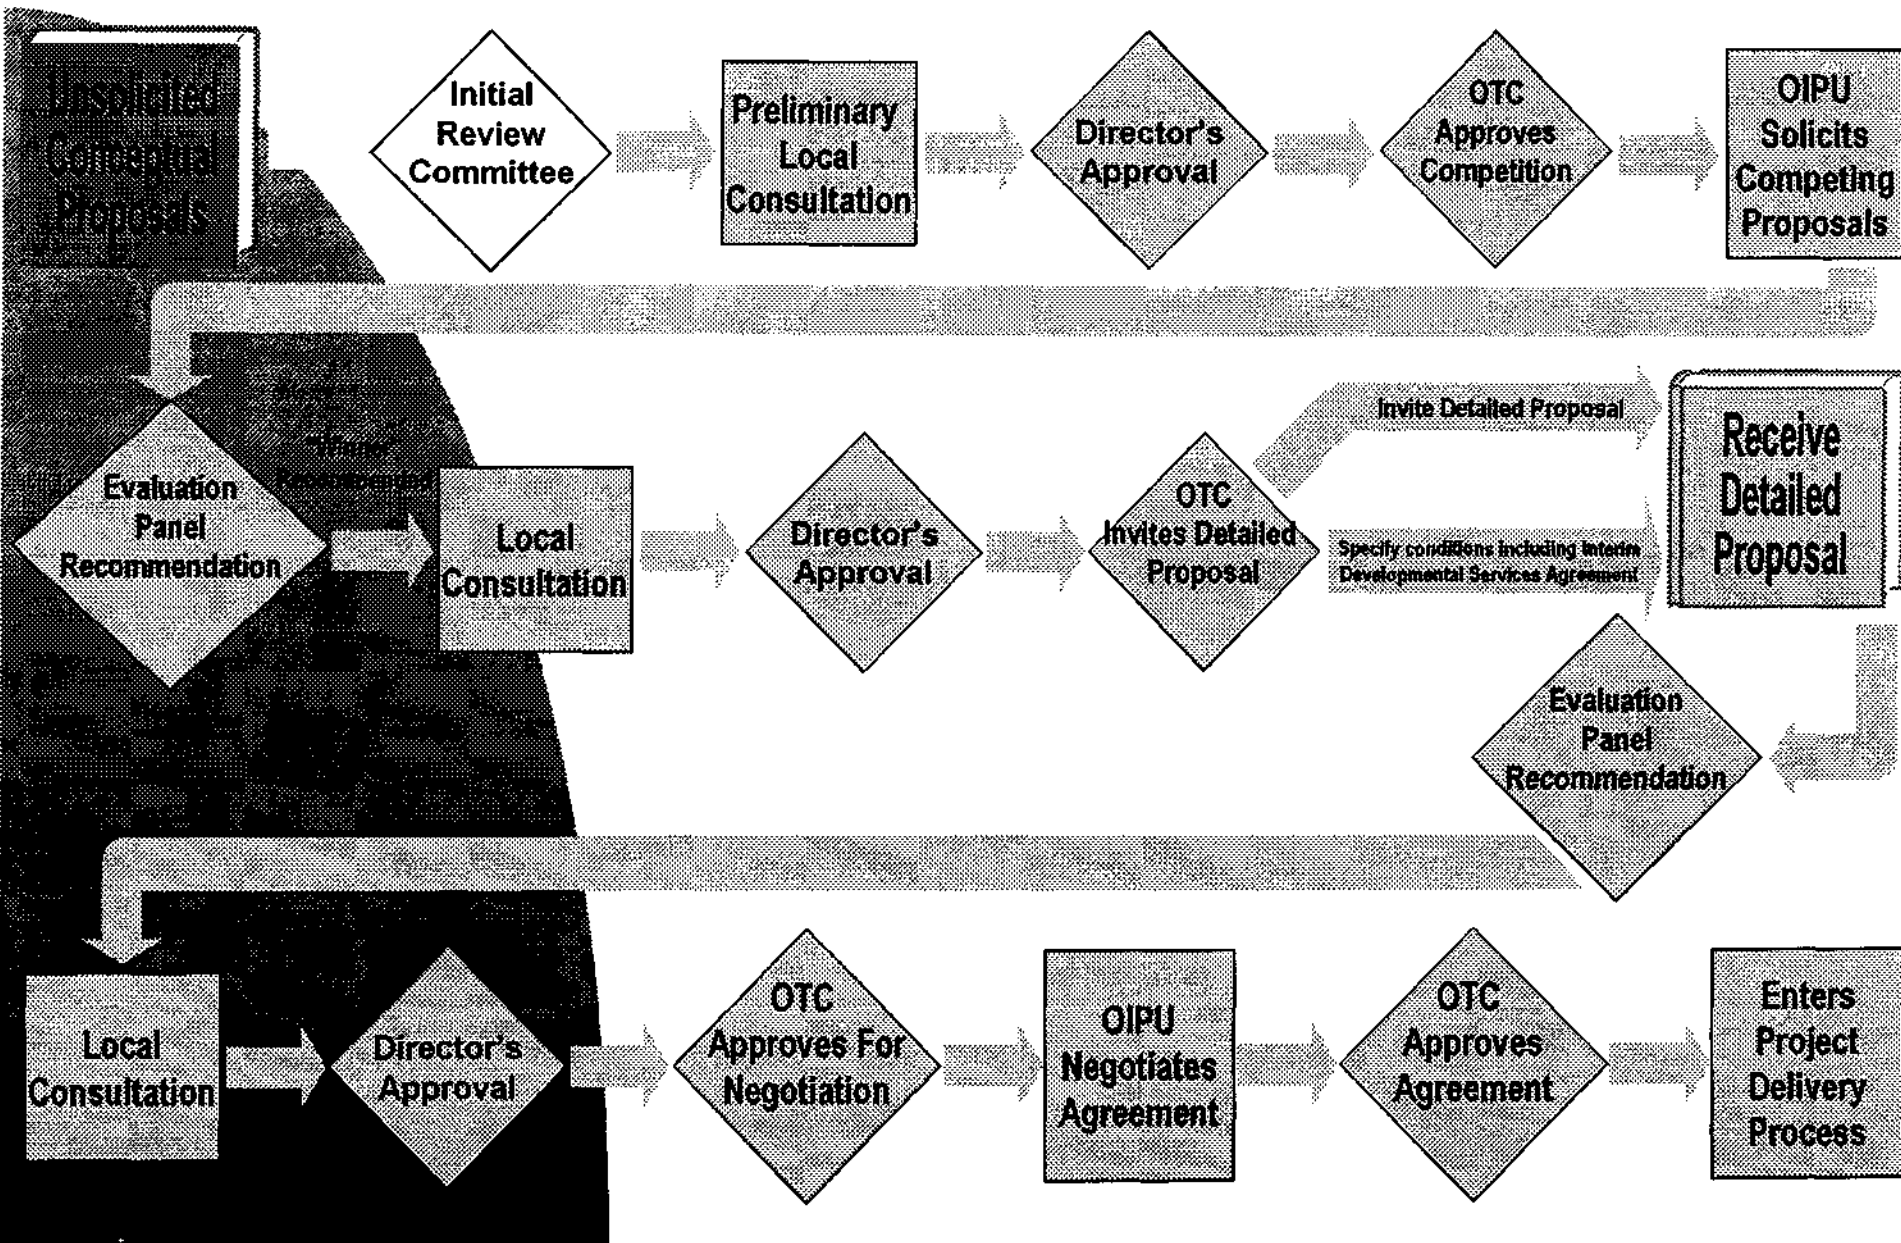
Unsolicited Conceptual Proposals

Initial Review Committee

Preliminary Local Consultation

Director's Approval

OTC Approves Competition

OIPU Solicits Competing Proposals

Evaluation Panel Recommendation

"Winner" Recommended

Local Consultation

Director's Approval

OTC Invites Detailed Proposal

Invite Detailed Proposal

Specify conditions including Interim Developmental Services Agreement

Receive Detailed Proposal

Evaluation Panel Recommendation

Local Consultation

Director's Approval

OTC Approves For Negotiation

OIPU Negotiates Agreement

OTC Approves Agreement

Enters Project Delivery Process